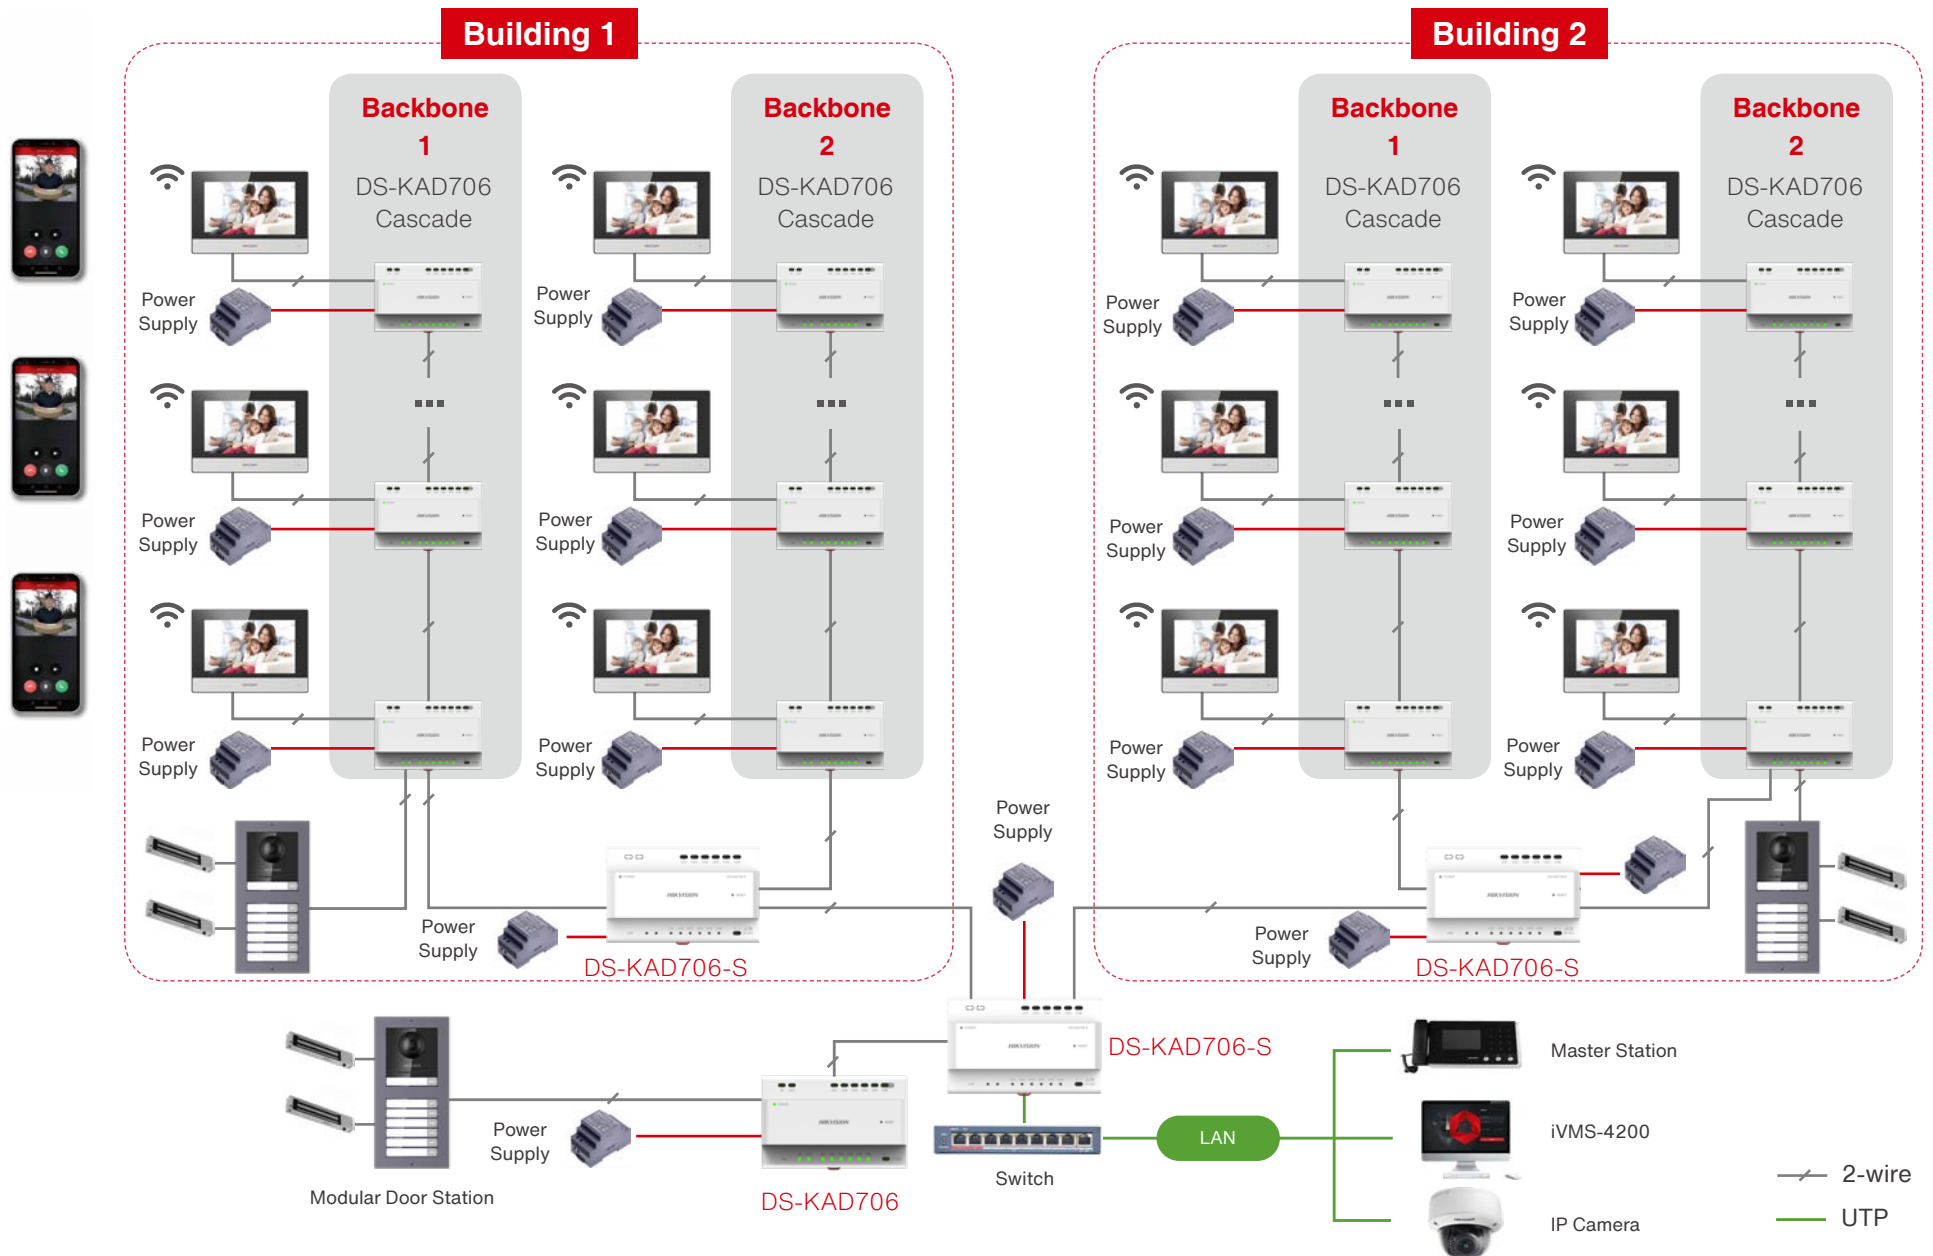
Building 1

Backbone 1
DS-KAD706 Cascade

Backbone 2
DS-KAD706 Cascade

Power Supply
Power Supply
Power Supply
Power Supply
Power Supply
Power Supply
Power Supply

DS-KAD706-S

Building 2

Backbone 1
DS-KAD706 Cascade

Backbone 2
DS-KAD706 Cascade

Power Supply
Power Supply
Power Supply
Power Supply
Power Supply
Power Supply
Power Supply

DS-KAD706-S

Power Supply

DS-KAD706-S

Power Supply

Modular Door Station

DS-KAD706

Switch

LAN

Master Station

iVMS-4200

IP Camera

2-wire
UTP